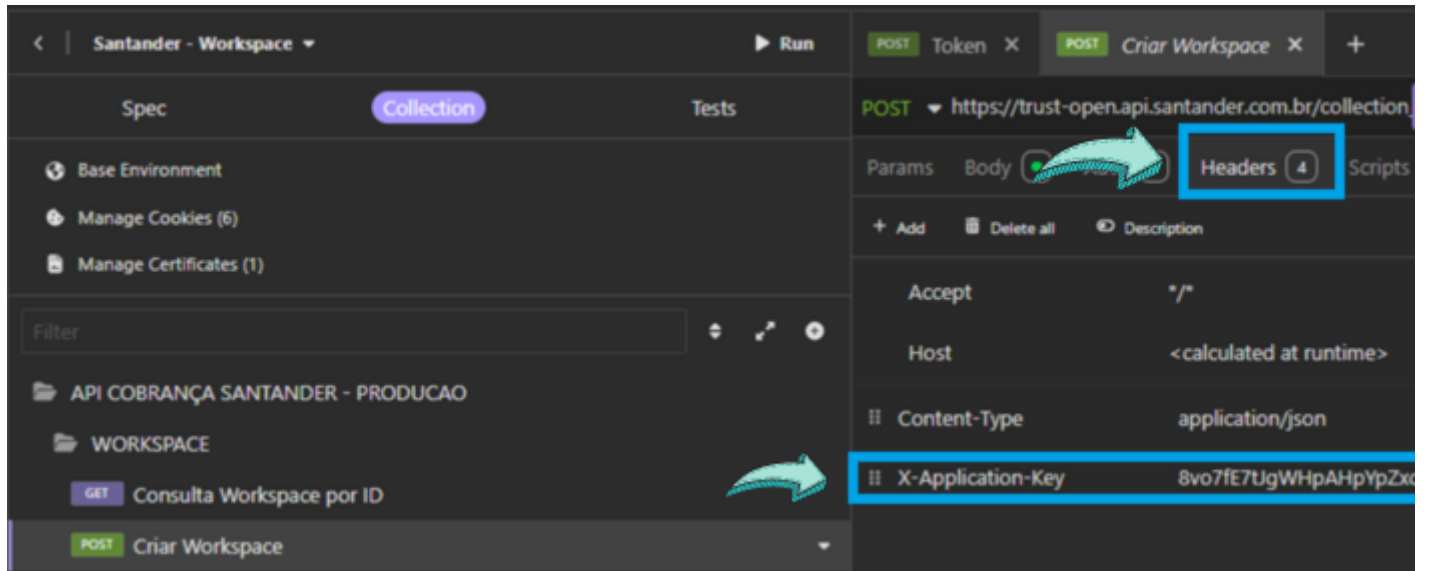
Santander - Workspace
Run

Spec
Collection
Tests

Base Environment
Manage Cookies (6)
Manage Certificates (1)

Filter

API COBRANÇA SANTANDER - PRODUCAO
WORKSPACE
GET Consulta Workspace por ID
POST Criar Workspace

POST Token
POST Criar Workspace
+

POST https://trust-open.api.santander.com.br/collection

Params
Body
Headers 4
Scripts

+ Add
Delete all
Description

| | |
|---|---|
| Accept | */* |
| Host | <calculated at runtime> |
| Content-Type | application/json |
| X-Application-Key | 8vo7fE7tJgWHpAHpYpZxc |